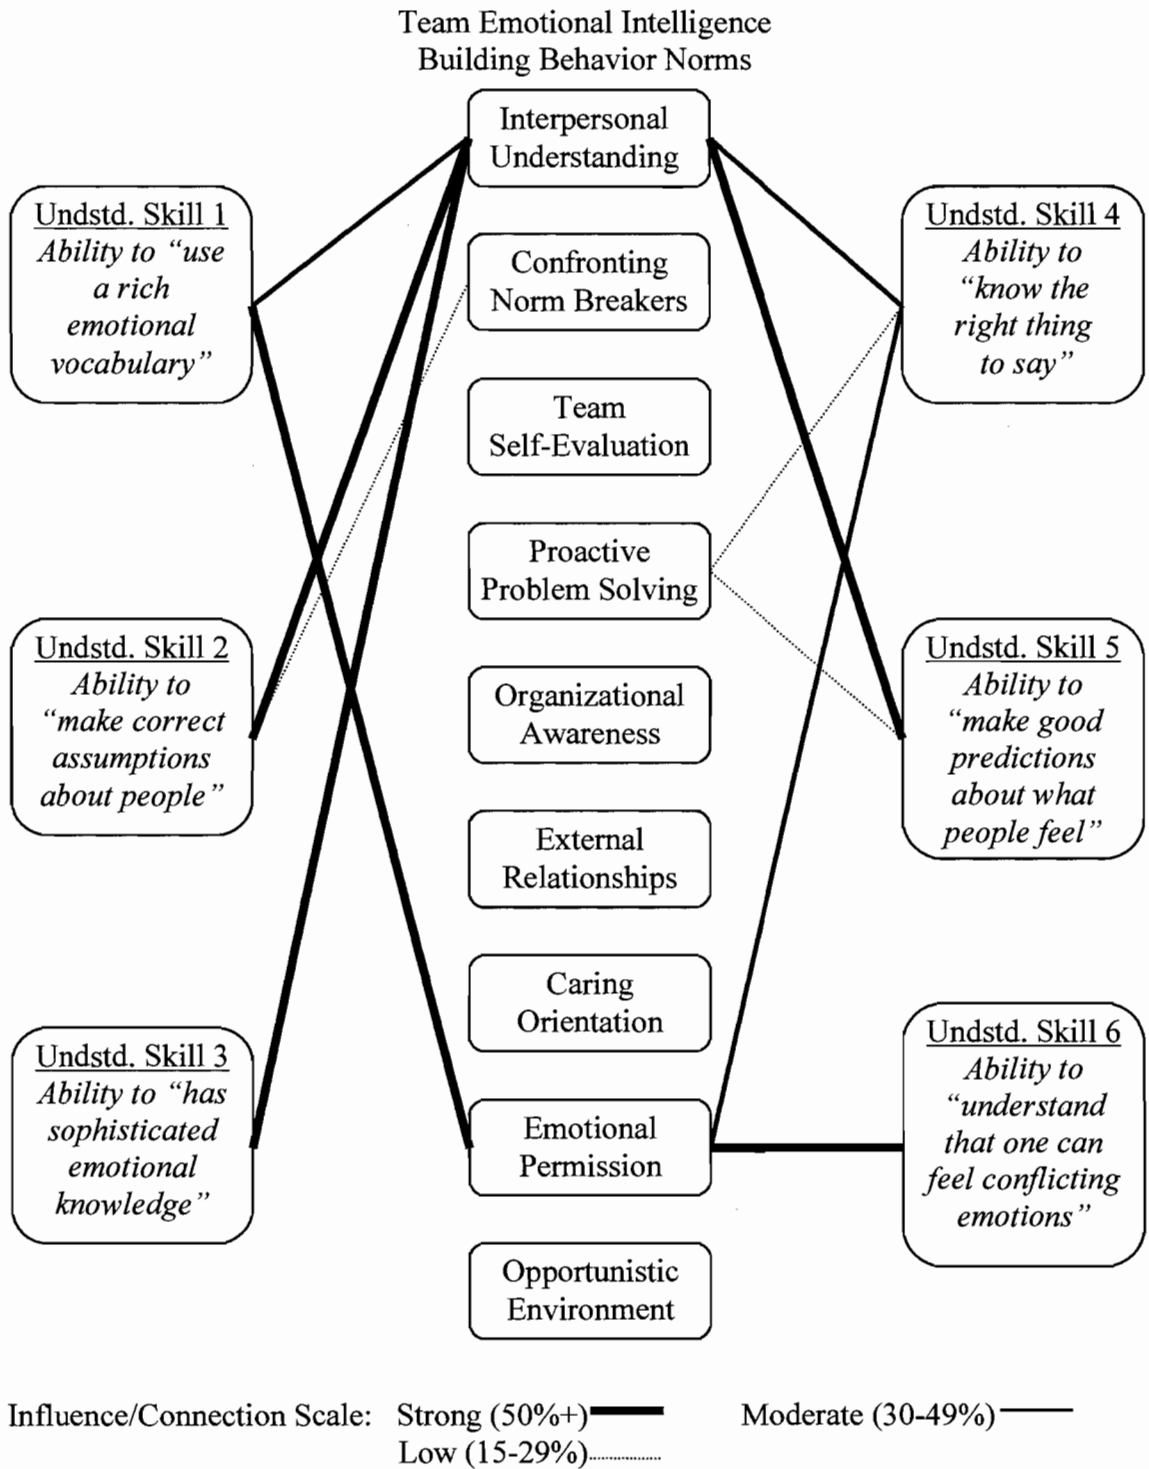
Team Emotional Intelligence
Building Behavior Norms

Interpersonal Understanding

Undstd. Skill 1
Ability to "use a rich emotional vocabulary"

Confronting Norm Breakers

Undstd. Skill 4
Ability to "know the right thing to say"

Team Self-Evaluation

Proactive Problem Solving

Undstd. Skill 2
Ability to "make correct assumptions about people"

Undstd. Skill 5
Ability to "make good predictions about what people feel"

Organizational Awareness

External Relationships

Caring Orientation

Undstd. Skill 3
Ability to "has sophisticated emotional knowledge"

Undstd. Skill 6
Ability to "understand that one can feel conflicting emotions"

Emotional Permission

Opportunistic Environment

Influence/Connection Scale: Strong (50%+) Moderate (30-49%)
Low (15-29%)